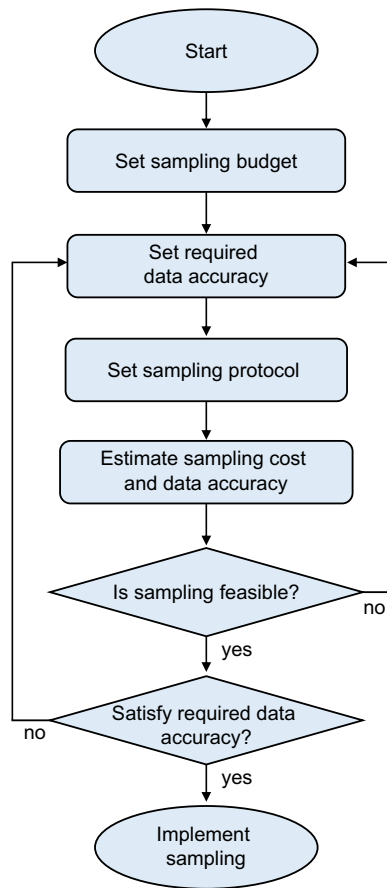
Start

Set sampling budget

Set required data accuracy

Set sampling protocol

Estimate sampling cost and data accuracy

Is sampling feasible?

no

yes

no

Satisfy required data accuracy?

yes

Implement sampling